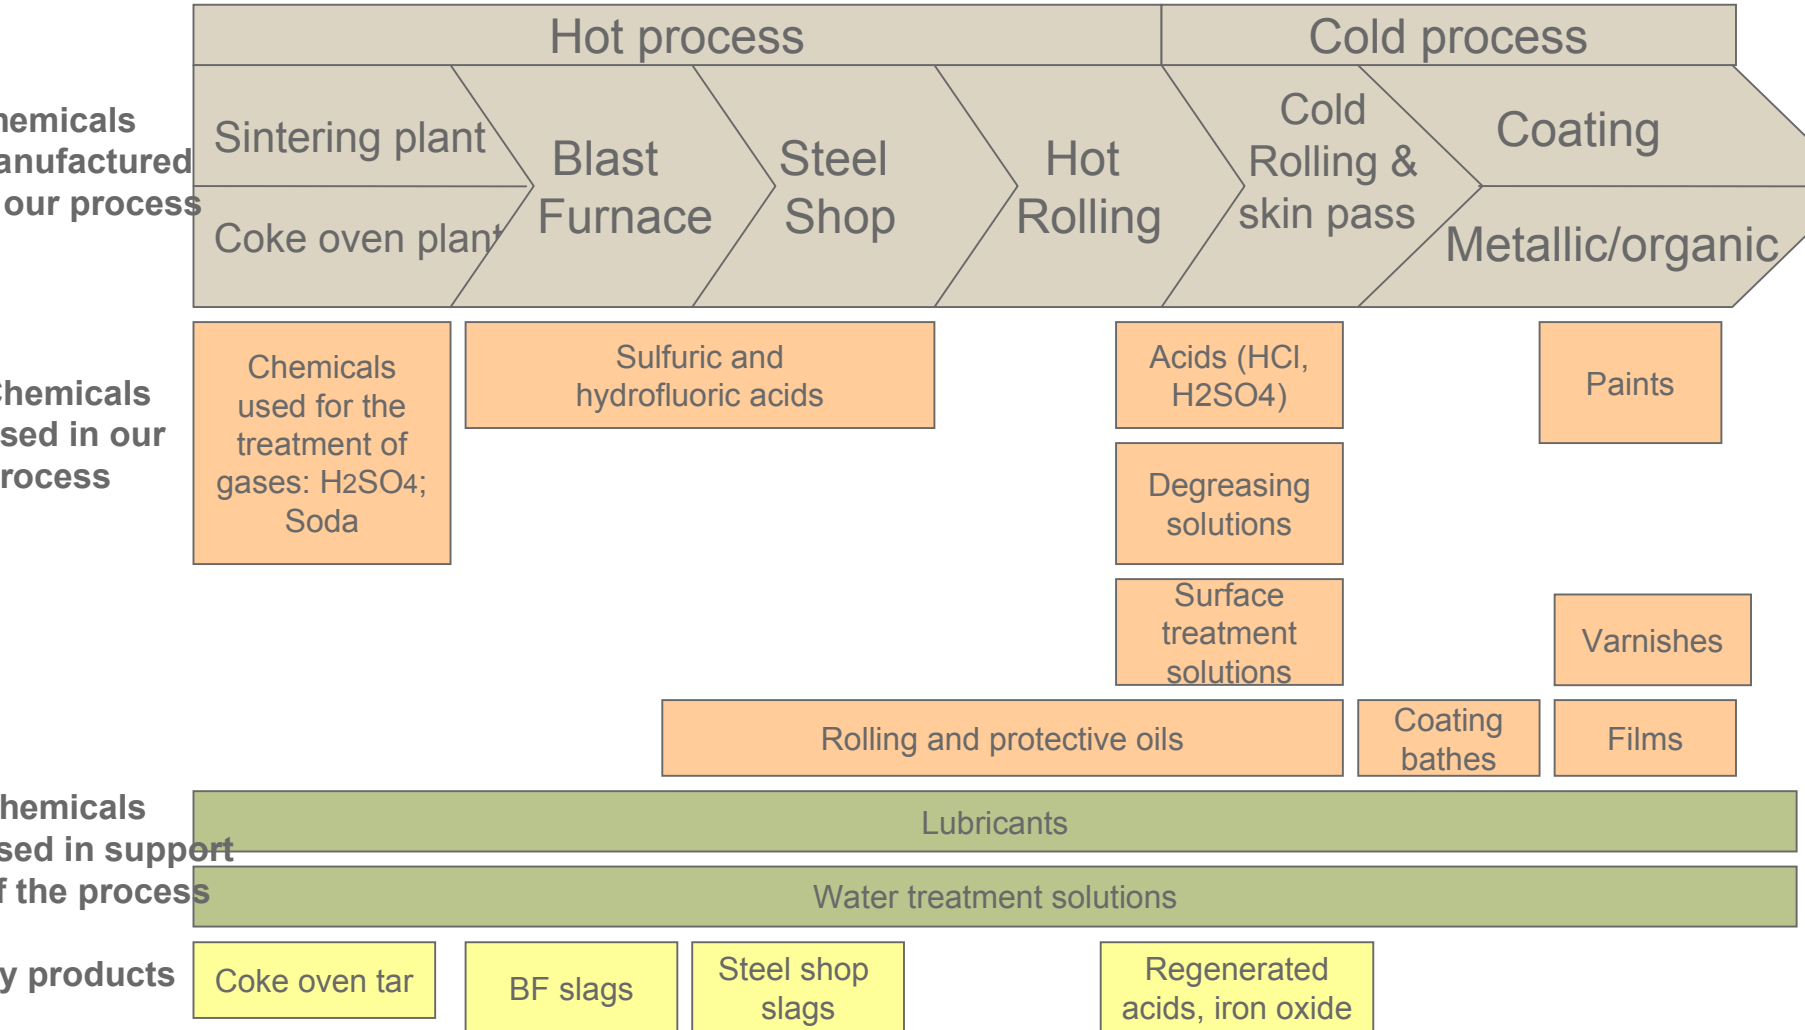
Hot process

Cold process

hemicals anufactured our process

Sintering plant

Coke oven plant

Blast Furnace

Steel Shop

Hot Rolling

Cold Rolling & skin pass

Coating

Metallic/organic

hemicals sed in our rocess

Chemicals used for the treatment of gases: $H_2SO_4$; Soda

Sulfuric and hydrofluoric acids

Acids (HCl, H2SO4)

Paints

Degreasing solutions

Surface treatment solutions

Varnishes

Rolling and protective oils

Coating bathes

Films

hemicals sed in support f the process

Lubricants

Water treatment solutions

y products

Coke oven tar

BF slags

Steel shop slags

Regenerated acids, iron oxide